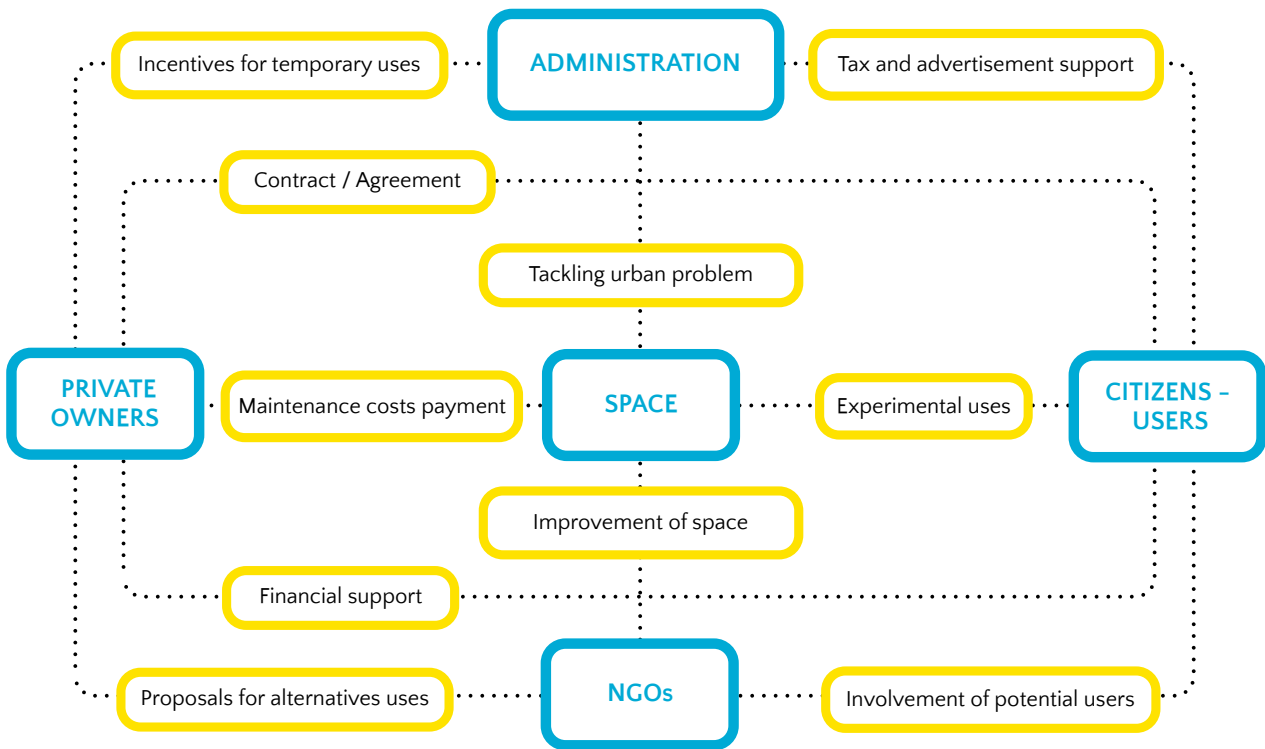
Incentives for temporary uses

ADMINISTRATION

Tax and advertisement support

Contract / Agreement

Tackling urban problem

PRIVATE OWNERS

Maintenance costs payment

SPACE

Experimental uses

CITIZENS - USERS

Improvement of space

Financial support

Proposals for alternatives uses

NGOs

Involvement of potential users